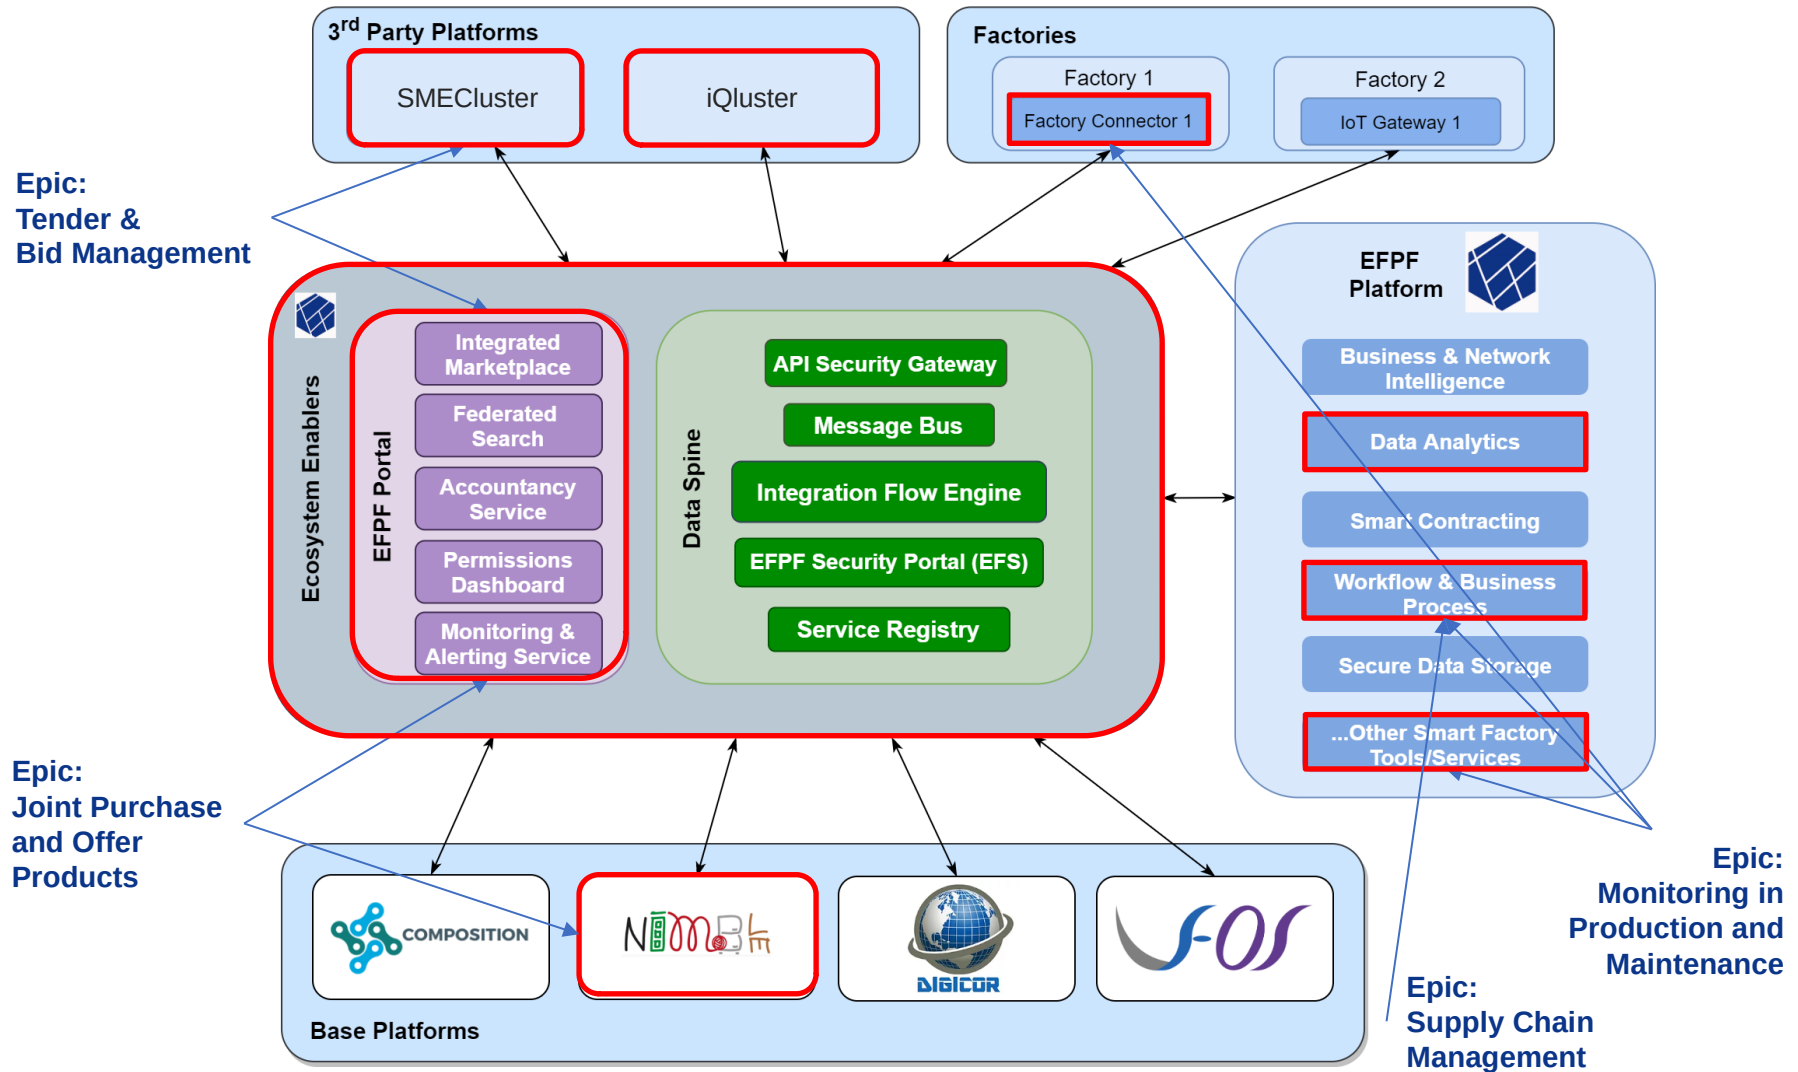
3$^{rd}$ Party Platforms

SMECluster

iQluster

Factories

Factory 1

Factory Connector 1

Factory 2

IoT Gateway 1

Epic:
Tender &
Bid Management

Ecosystem Enablers

EFPF Portal

Integrated Marketplace

Federated Search

Accountancy Service

Permissions Dashboard

Monitoring & Alerting Service

Data Spine

API Security Gateway

Message Bus

Integration Flow Engine

EFPF Security Portal (EFS)

Service Registry

EFPF Platform

Business & Network Intelligence

Data Analytics

Smart Contracting

Workflow & Business Process

Secure Data Storage

...Other Smart Factory Tools/Services

Epic:
Joint Purchase and Offer Products

COMPOSITION

NIMBLE

DIGICOR

vf-OS

Base Platforms

Epic:
Monitoring in Production and Maintenance

Epic:
Supply Chain Management